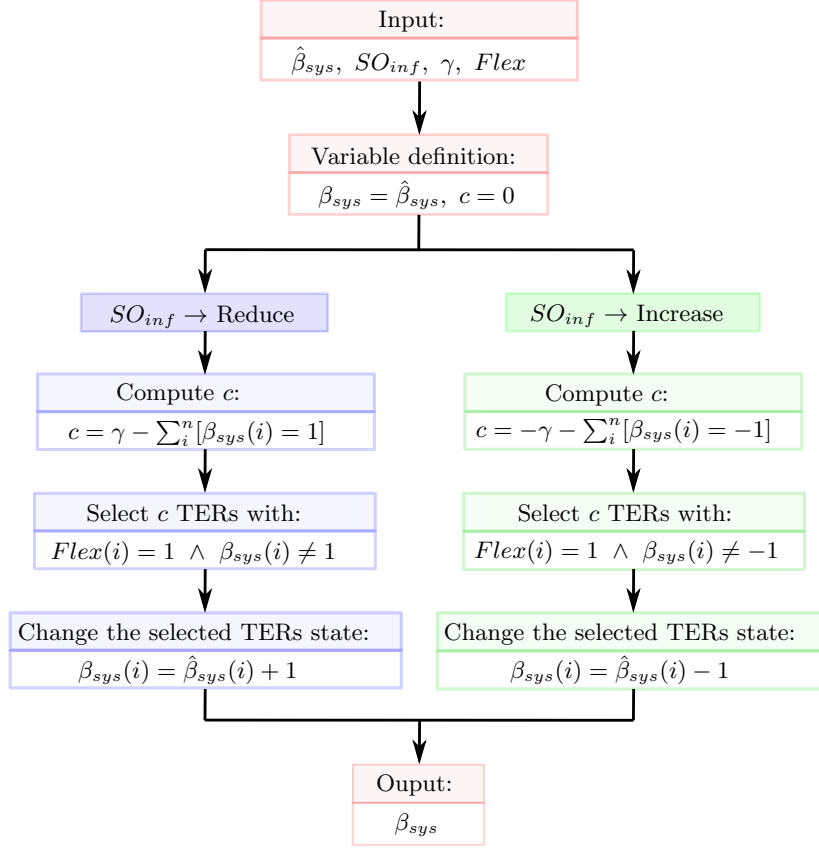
Input:

$\hat{\beta}_{sys},\ SO_{inf},\ \gamma,\ Flex$

Variable definition:

$\beta_{sys} = \hat{\beta}_{sys},\ c = 0$

$SO_{inf} \rightarrow$ Reduce

Compute $c$:

$c = \gamma - \sum_i^n [\beta_{sys}(i) = 1]$

Select $c$ TERs with:

$Flex(i) = 1\ \wedge\ \beta_{sys}(i) \neq 1$

Change the selected TERs state:

$\beta_{sys}(i) = \hat{\beta}_{sys}(i) + 1$

$SO_{inf} \rightarrow$ Increase

Compute $c$:

$c = -\gamma - \sum_i^n [\beta_{sys}(i) = -1]$

Select $c$ TERs with:

$Flex(i) = 1\ \wedge\ \beta_{sys}(i) \neq -1$

Change the selected TERs state:

$\beta_{sys}(i) = \hat{\beta}_{sys}(i) - 1$

Ouput:

$\beta_{sys}$